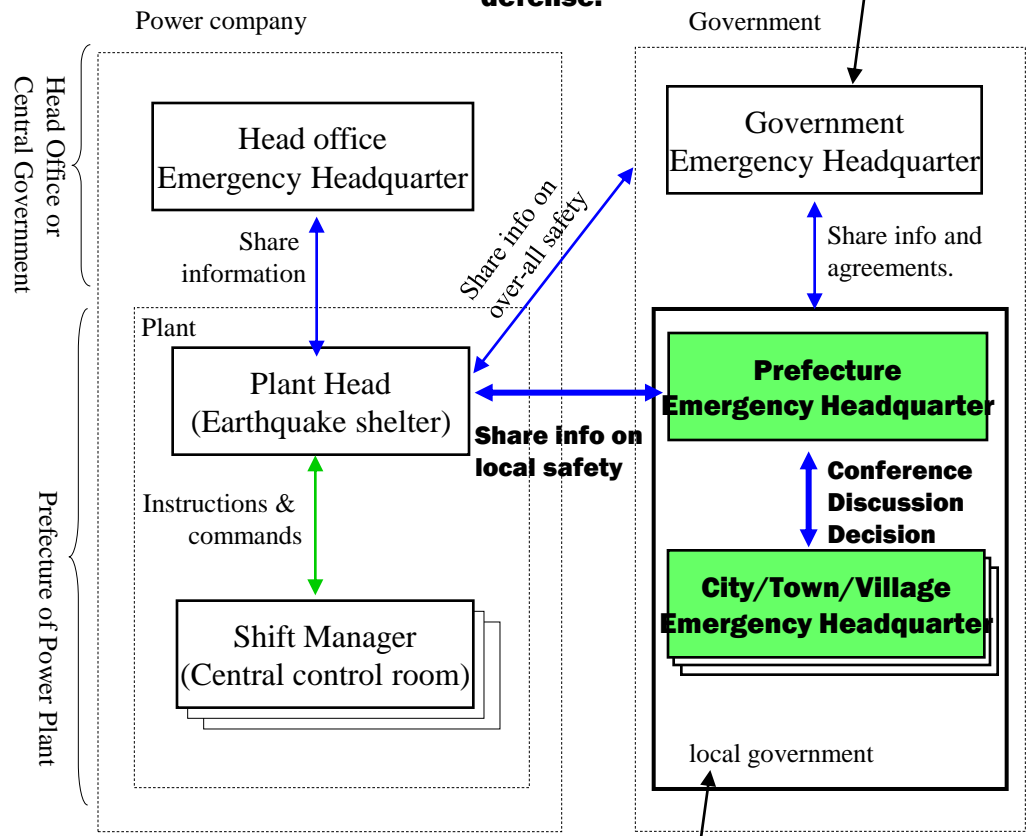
defense.

Power company

Government

Head Office or Central Government

Head office Emergency Headquarter

Share information

Share info on over-all safety

Government Emergency Headquarter

Share info and agreements.

Plant

Plant Head (Earthquake shelter)

Share info on local safety

Prefecture Emergency Headquarter

Conference Discussion Decision

Prefecture of Power Plant

Instructions & commands

City/Town/Village Emergency Headquarter

Shift Manager (Central control room)

local government